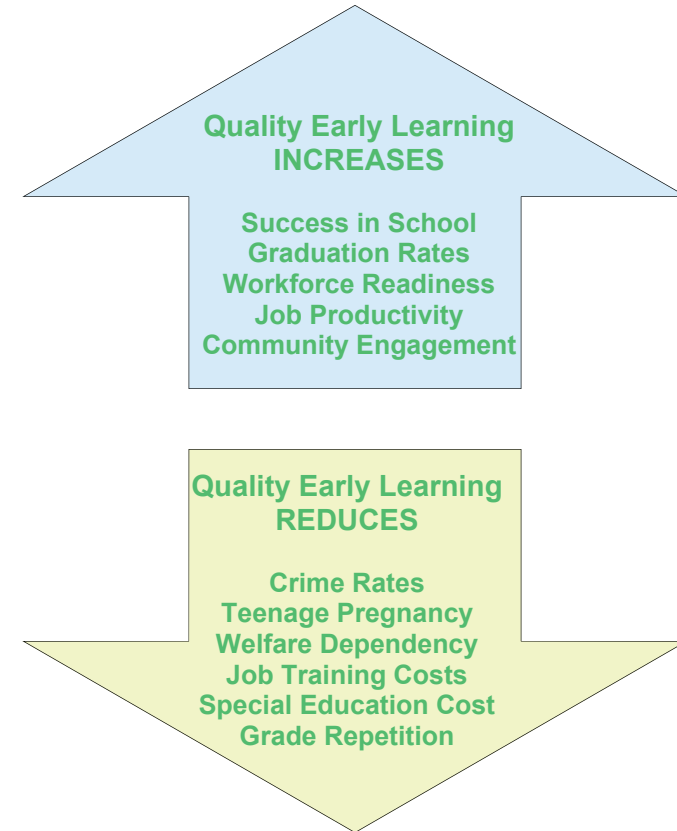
Quality Early Learning
INCREASES

Success in School
Graduation Rates
Workforce Readiness
Job Productivity
Community Engagement

Quality Early Learning
REDUCES

Crime Rates
Teenage Pregnancy
Welfare Dependency
Job Training Costs
Special Education Cost
Grade Repetition